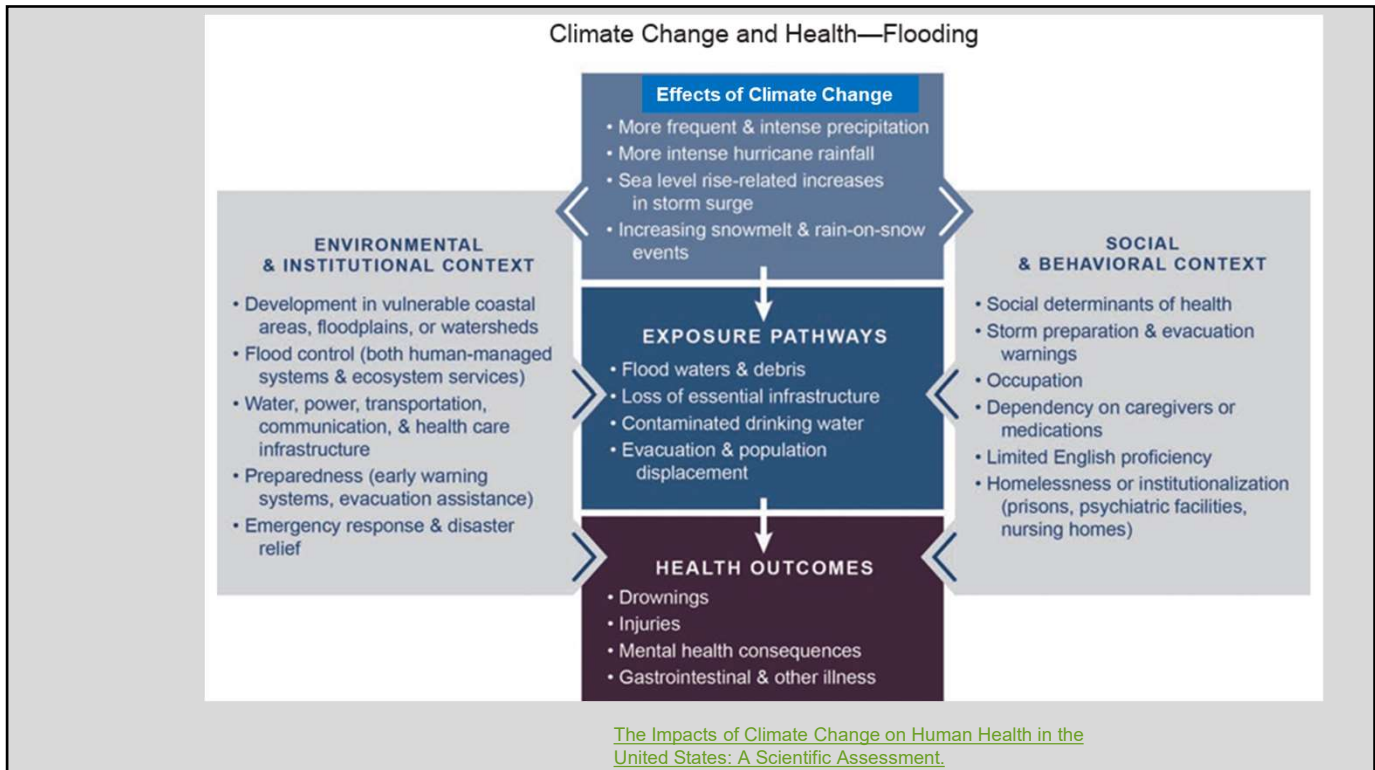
Climate Change and Health—Flooding

Effects of Climate Change

• More frequent & intense precipitation
• More intense hurricane rainfall
• Sea level rise-related increases in storm surge
• Increasing snowmelt & rain-on-snow events

ENVIRONMENTAL & INSTITUTIONAL CONTEXT

• Development in vulnerable coastal areas, floodplains, or watersheds
• Flood control (both human-managed systems & ecosystem services)
• Water, power, transportation, communication, & health care infrastructure
• Preparedness (early warning systems, evacuation assistance)
• Emergency response & disaster relief

EXPOSURE PATHWAYS

• Flood waters & debris
• Loss of essential infrastructure
• Contaminated drinking water
• Evacuation & population displacement

SOCIAL & BEHAVIORAL CONTEXT

• Social determinants of health
• Storm preparation & evacuation warnings
• Occupation
• Dependency on caregivers or medications
• Limited English proficiency
• Homelessness or institutionalization (prisons, psychiatric facilities, nursing homes)

HEALTH OUTCOMES

• Drownings
• Injuries
• Mental health consequences
• Gastrointestinal & other illness

The Impacts of Climate Change on Human Health in the United States: A Scientific Assessment.